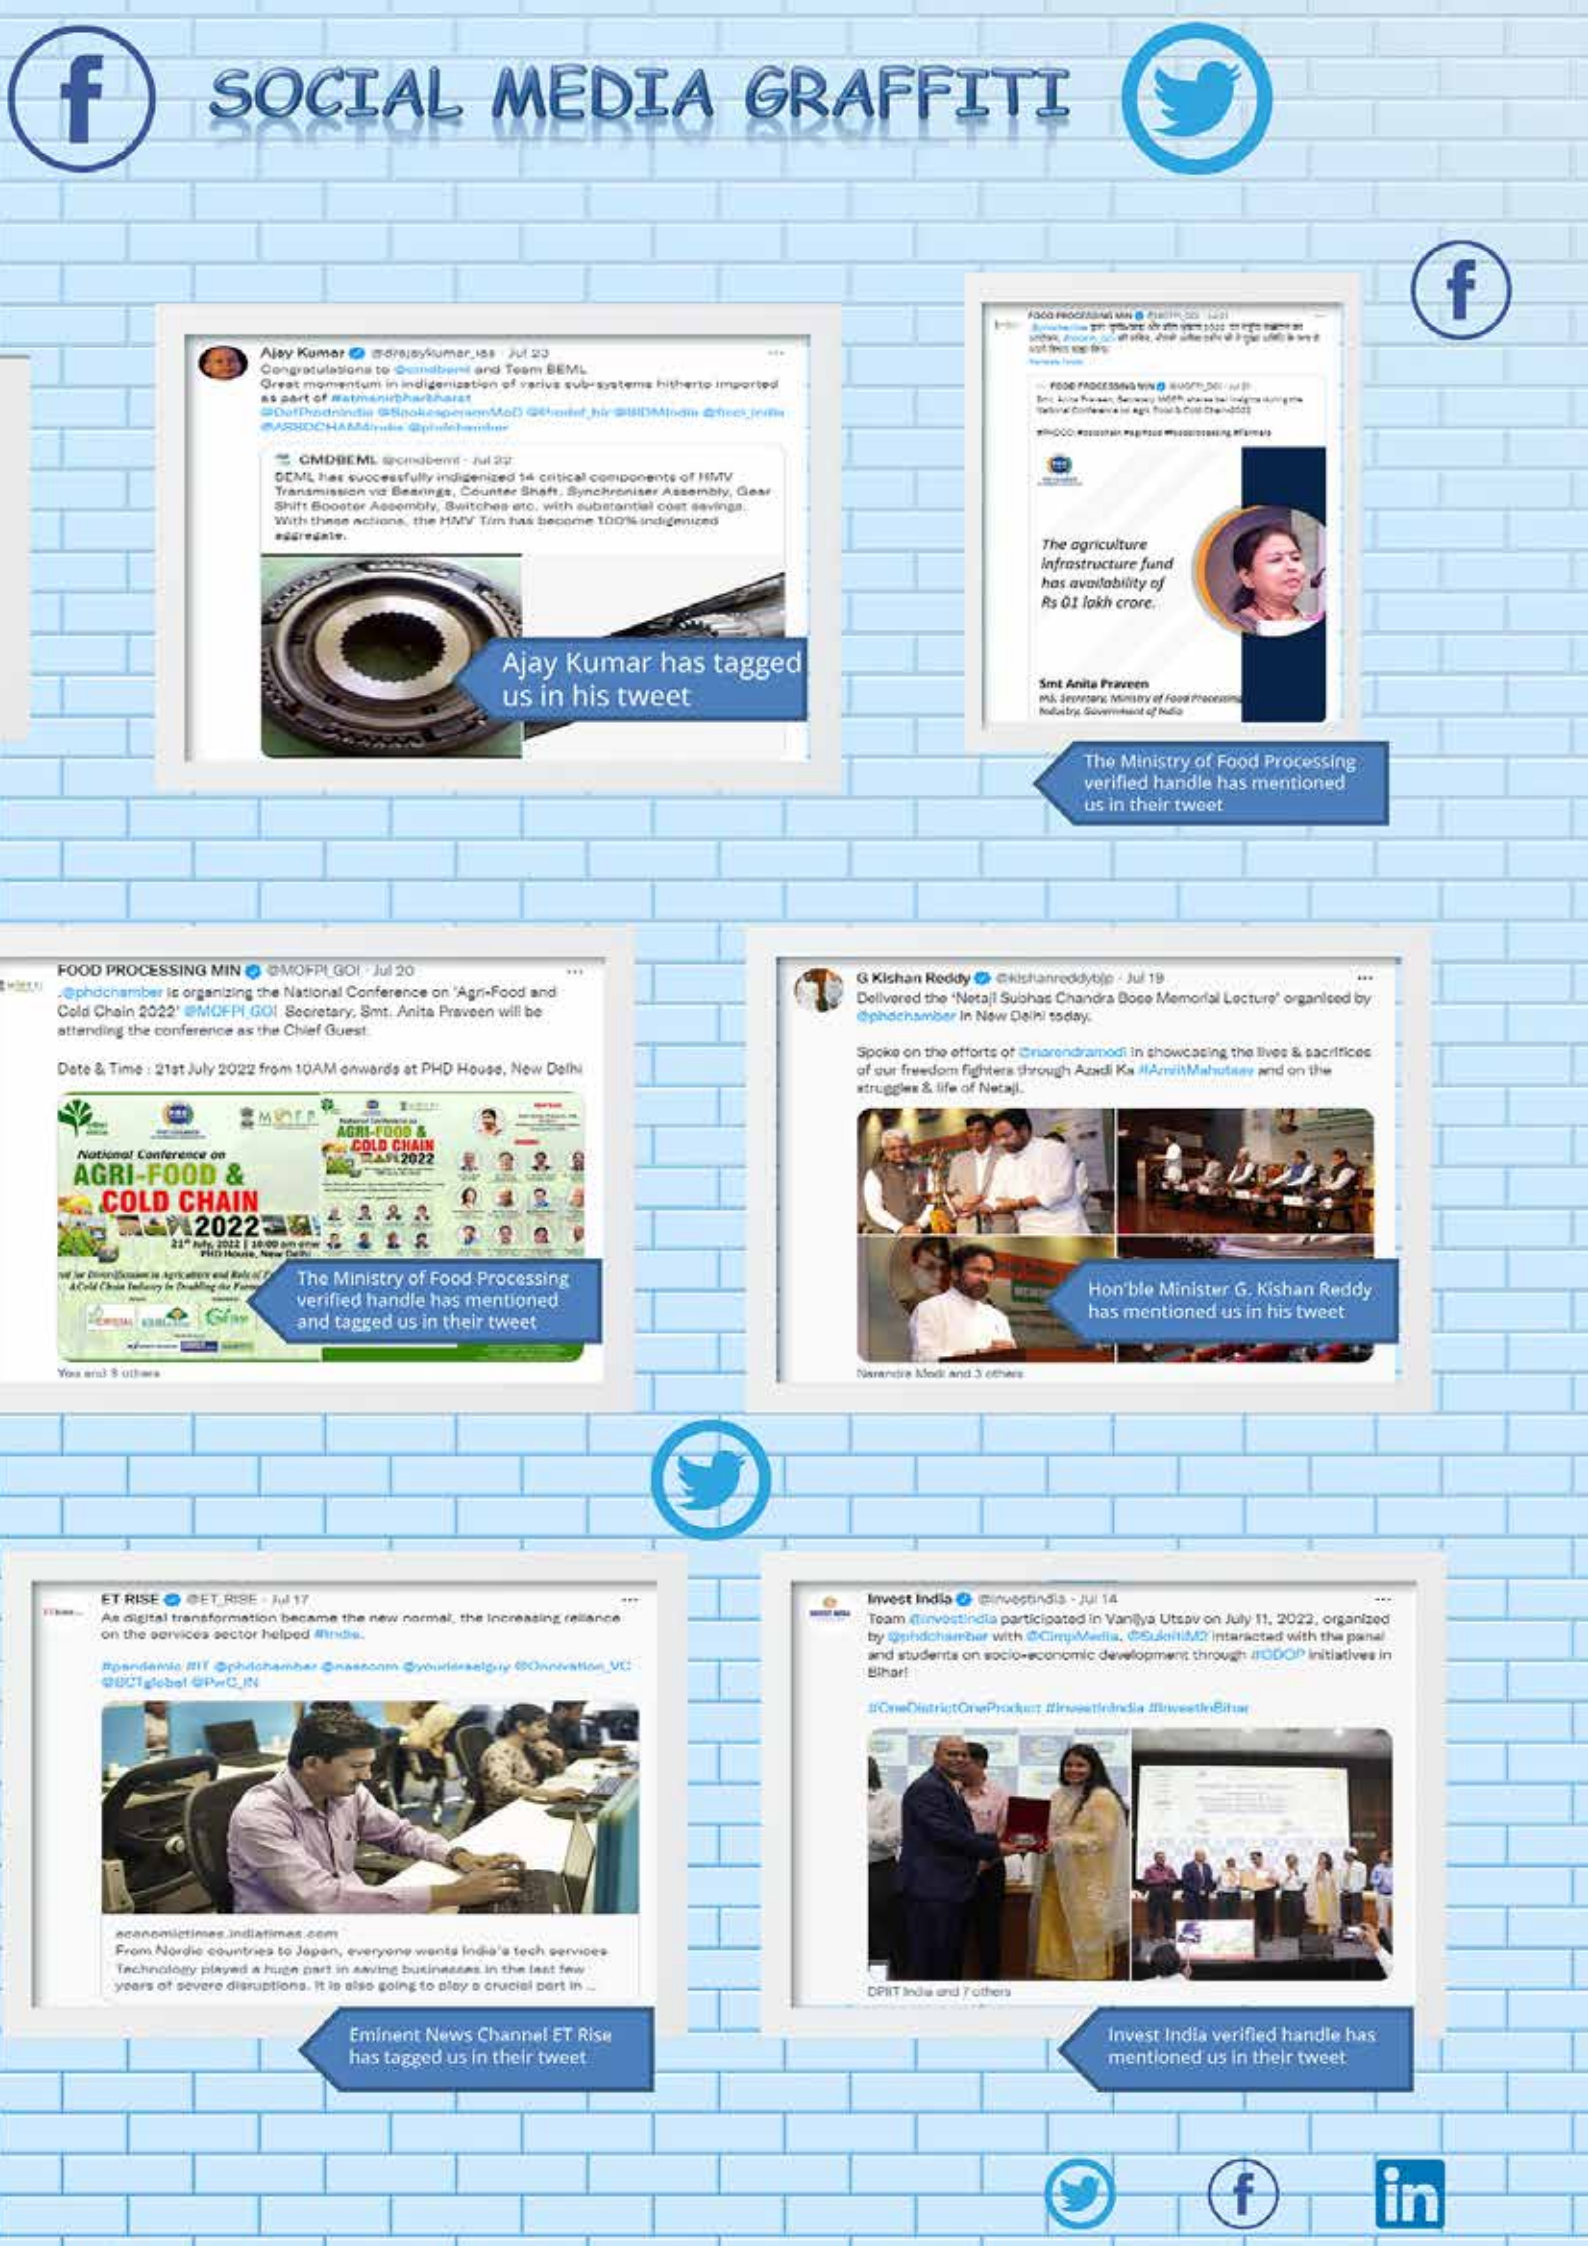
SOCIAL MEDIA GRAFFITI

Ajay Kumar @drajaykumar_ias · Jul 23
Congratulations to @cmdbeml and Team BEML
Great momentum in indigenization of variuos sub-systems hitherto imported as part of #atmanirbharbharat
@DefProdnIndia @SpokespersonMoD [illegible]
@ASSOCHAM4India @phdchamber

CMDBEML @cmdbeml · Jul 22
BEML has successfully indigenized 14 critical components of HMV Transmission viz Bearings, Counter Shaft, Synchroniser Assembly, Gear Shift Booster Assembly, Switches etc. with substantial cost savings. With these actions, the HMV T/m has become 100% indigenized aggregate.

Ajay Kumar has tagged us in his tweet

FOOD PROCESSING MIN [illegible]

FOOD PROCESSING MIN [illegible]

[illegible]

The agriculture infrastructure fund has availability of Rs 01 lakh crore.

Smt Anita Praveen
IAS, Secretary, Ministry of Food Processing Industry, Government of India

The Ministry of Food Processing verified handle has mentioned us in their tweet

FOOD PROCESSING MIN @MOFPI_GOI · Jul 20
.@phdchamber is organizing the National Conference on 'Agri-Food and Cold Chain 2022' @MOFPI_GOI Secretary, Smt. Anita Praveen will be attending the conference as the Chief Guest.

Date & Time : 21st July 2022 from 10AM onwards at PHD House, New Delhi

National Conference on AGRI-FOOD & COLD CHAIN 2022

The Ministry of Food Processing verified handle has mentioned and tagged us in their tweet

You and 9 others

G Kishan Reddy @kishanreddybjp · Jul 19
Delivered the 'Netaji Subhas Chandra Bose Memorial Lecture' organised by @phdchamber in New Delhi today.

Spoke on the efforts of @narendramodi in showcasing the lives & sacrifices of our freedom fighters through Azadi Ka #AmritMahotsav and on the struggles & life of Netaji.

Hon'ble Minister G. Kishan Reddy has mentioned us in his tweet

Narendra Modi and 3 others

ET RISE @ET_RISE · Jul 17
As digital transformation became the new normal, the increasing reliance on the services sector helped #India.

#pandemic #IT @phdchamber @nasscom @youdonsalguy @Onnivation_VC @BCTglobal @PwC_IN

economictimes.indiatimes.com
From Nordic countries to Japan, everyone wants India's tech services
Technology played a huge part in saving businesses in the last few years of severe disruptions. It is also going to play a crucial part in ...

Eminent News Channel ET Rise has tagged us in their tweet

Invest India @investindia · Jul 14
Team @investindia participated in Vanijya Utsav on July 11, 2022, organized by @phdchamber with @CimpMedia. @SukritiM2 interacted with the panel and students on socio-economic development through #ODOP initiatives in Bihar!

#OneDistrictOneProduct #InvestInIndia #InvestInBihar

DPIIT India and 7 others

Invest India verified handle has mentioned us in their tweet